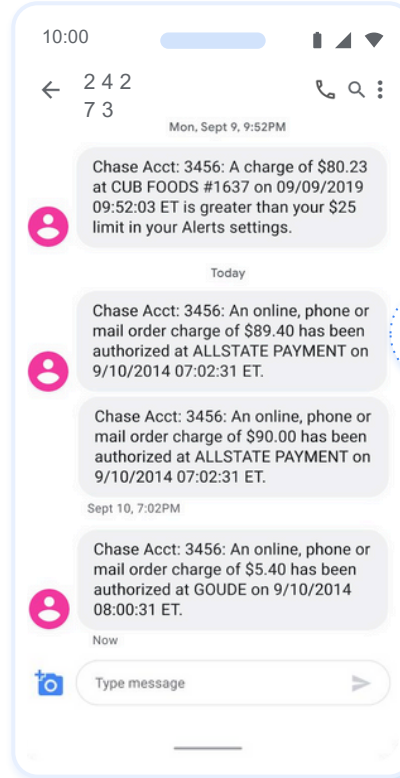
10:00

242
73

Mon, Sept 9, 9:52PM

Chase Acct: 3456: A charge of $80.23 at CUB FOODS #1637 on 09/09/2019 09:52:03 ET is greater than your $25 limit in your Alerts settings.

Today

Chase Acct: 3456: An online, phone or mail order charge of $89.40 has been authorized at ALLSTATE PAYMENT on 9/10/2014 07:02:31 ET.

Chase Acct: 3456: An online, phone or mail order charge of $90.00 has been authorized at ALLSTATE PAYMENT on 9/10/2014 07:02:31 ET.

Sept 10, 7:02PM

Chase Acct: 3456: An online, phone or mail order charge of $5.40 has been authorized at GOUDE on 9/10/2014 08:00:31 ET.

Now

Type message